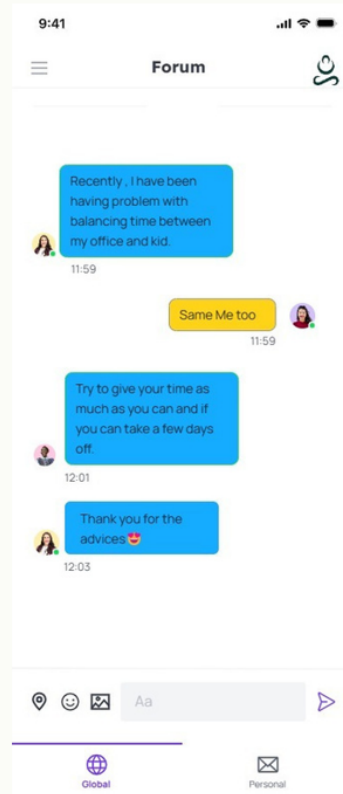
9:41

Forum

Recently , I have been having problem with balancing time between my office and kid.

11:59

Same Me too

11:59

Try to give your time as much as you can and if you can take a few days off.

12:01

Thank you for the advices😍

12:03

Aa

Global

Personal